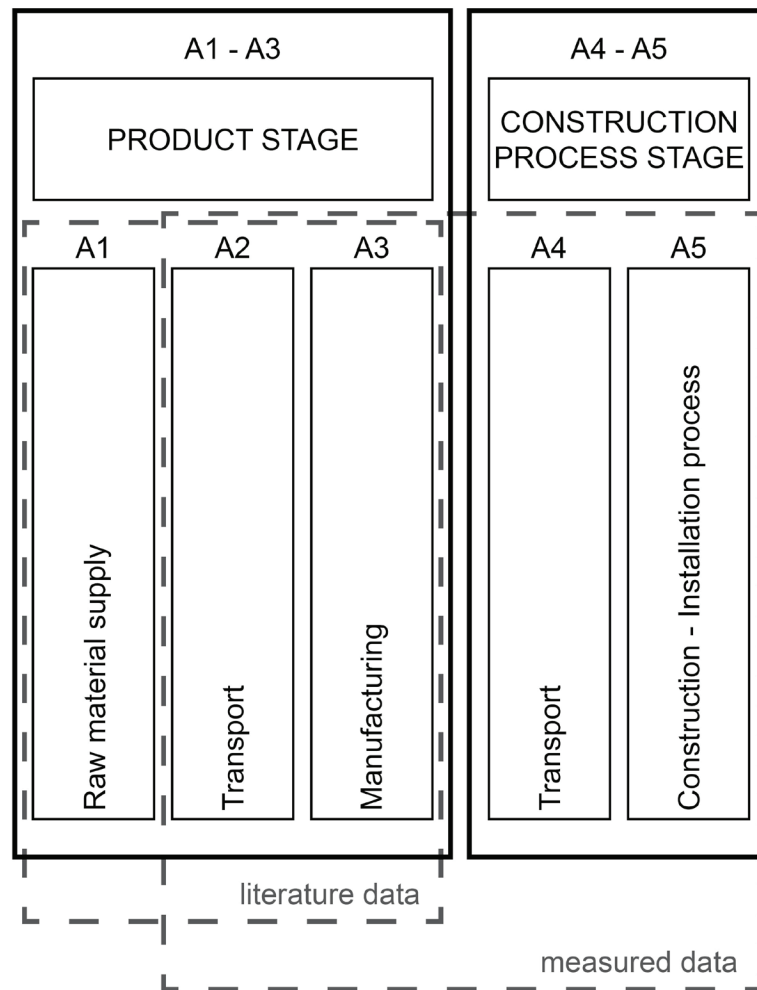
A1 - A3

PRODUCT STAGE

A1

A2

A3

Raw material supply

Transport

Manufacturing

A4 - A5

CONSTRUCTION PROCESS STAGE

A4

A5

Transport

Construction - Installation process

literature data

measured data